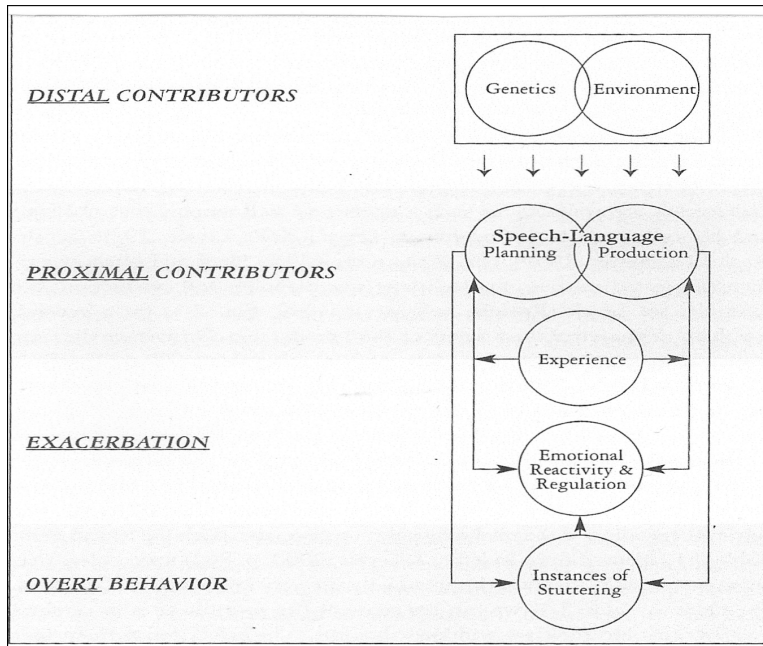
DISTAL CONTRIBUTORS

Genetics

Environment

PROXIMAL CONTRIBUTORS

Speech-Language

Planning

Production

Experience

EXACERBATION

Emotional Reactivity & Regulation

OVERT BEHAVIOR

Instances of Stuttering